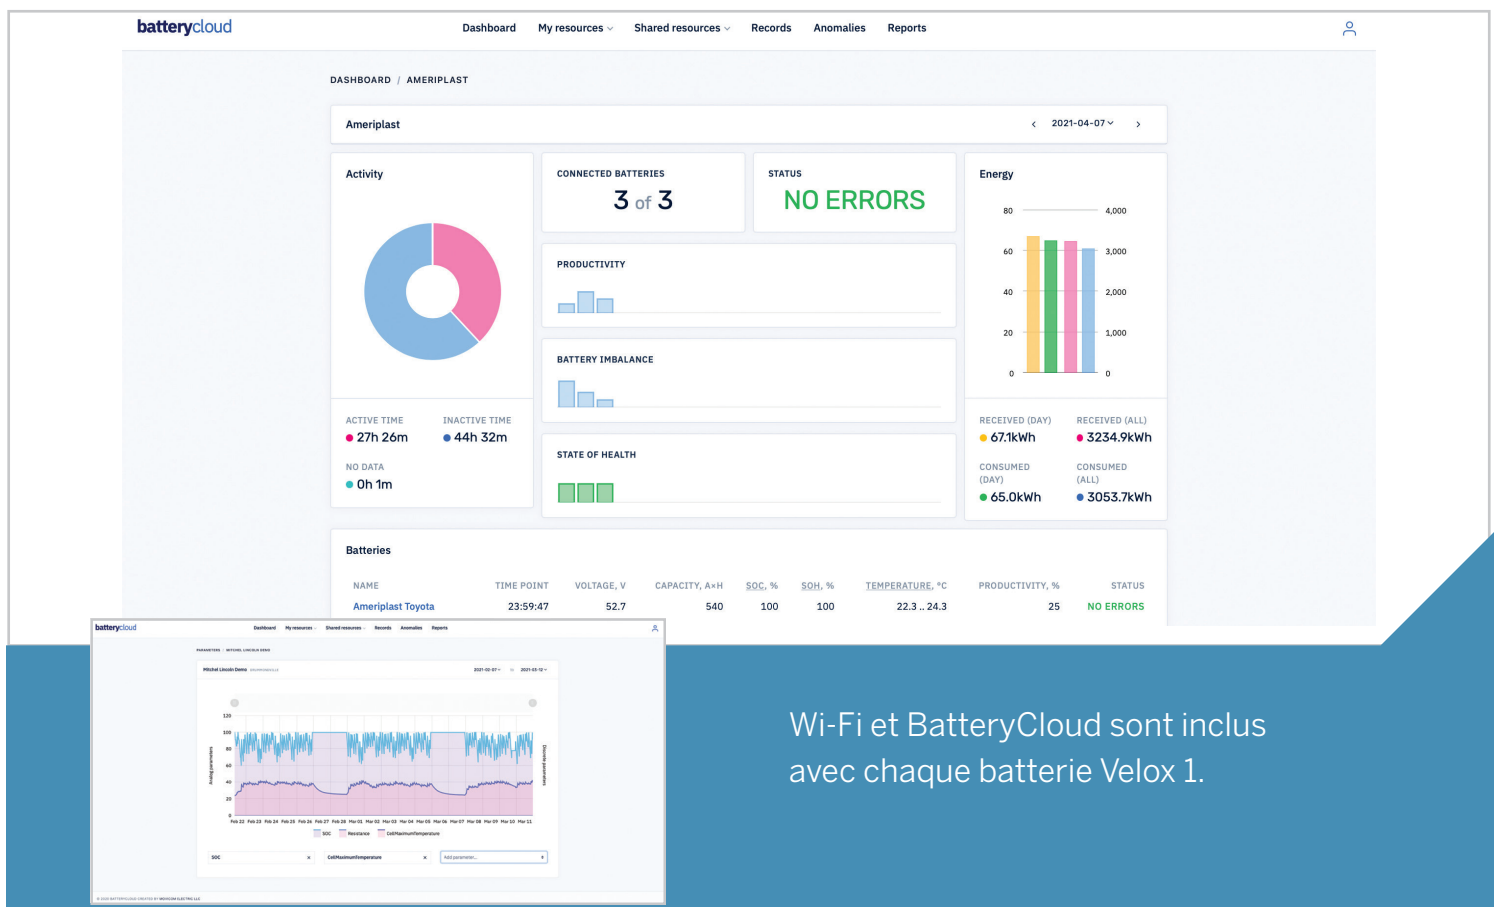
batterycloud

Dashboard My resources Shared resources Records Anomalies Reports

DASHBOARD / AMERIPLAST

Ameriplast

2021-04-07

Activity

CONNECTED BATTERIES
3 of 3

STATUS
NO ERRORS

Energy

80 60 40 20 0

4,000 3,000 2,000 1,000 0

PRODUCTIVITY

BATTERY IMBALANCE

STATE OF HEALTH

ACTIVE TIME
27h 26m

INACTIVE TIME
44h 32m

NO DATA
0h 1m

RECEIVED (DAY)
67.1kWh

RECEIVED (ALL)
3234.9kWh

CONSUMED (DAY)
65.0kWh

CONSUMED (ALL)
3053.7kWh

Batteries

| NAME | TIME POINT | VOLTAGE, V | CAPACITY, A×H | SOC, % | SOH, % | TEMPERATURE, °C | PRODUCTIVITY, % | STATUS |
|---|---|---|---|---|---|---|---|---|
| Ameriplast Toyota | 23:59:47 | 52.7 | 540 | 100 | 100 | 22.3 .. 24.3 | 25 | NO ERRORS |

batterycloud

Dashboard My resources Shared resources Records Anomalies Reports

Mitchel Lincoln Demo

120 100 80 60 40 20 0

SOC Resistance CellMaximumTemperature

SOC CellMaximumTemperature Add parameter...

Wi-Fi et BatteryCloud sont inclus avec chaque batterie Velox 1.